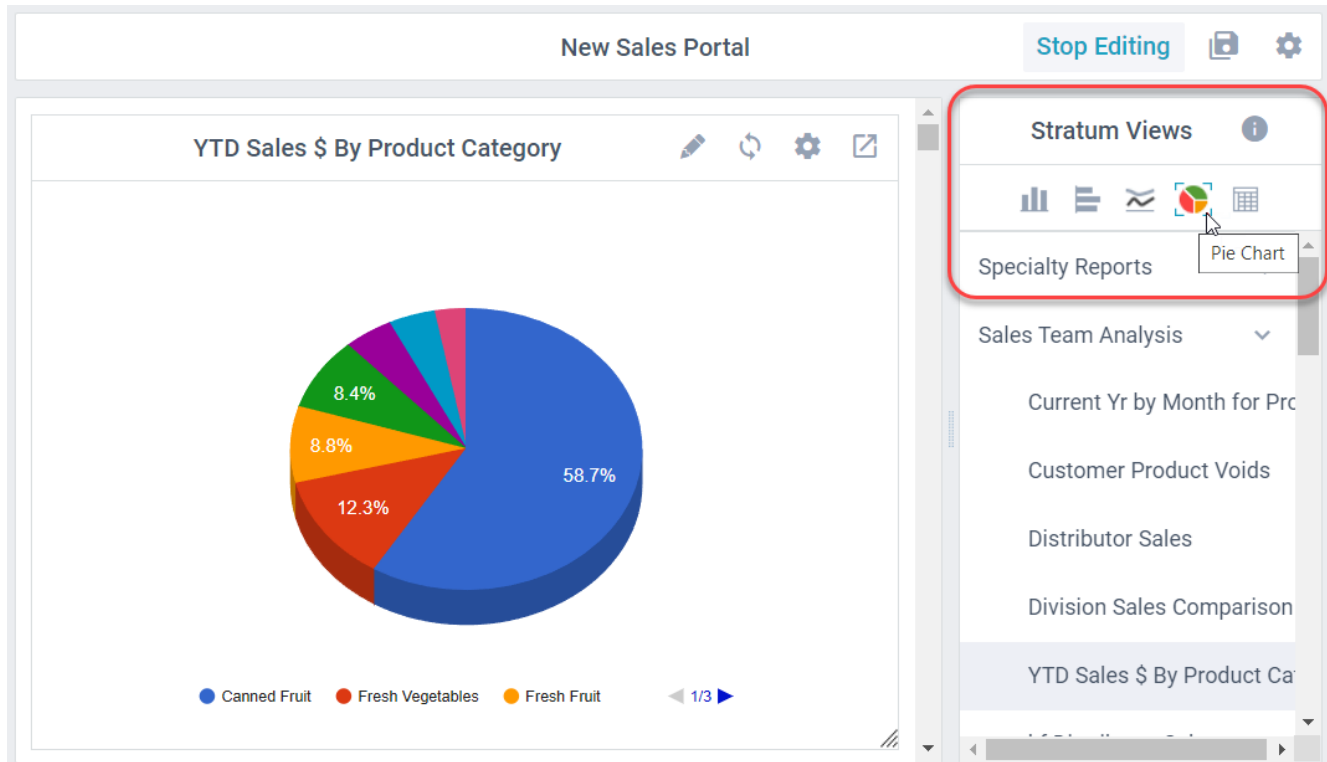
New Sales Portal

Stop Editing

YTD Sales $ By Product Category

8.4%

8.8%

58.7%

12.3%

Canned Fruit  Fresh Vegetables  Fresh Fruit  1/3

Stratum Views

Pie Chart

Specialty Reports

Sales Team Analysis

Current Yr by Month for Pro

Customer Product Voids

Distributor Sales

Division Sales Comparison

YTD Sales $ By Product Ca

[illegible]